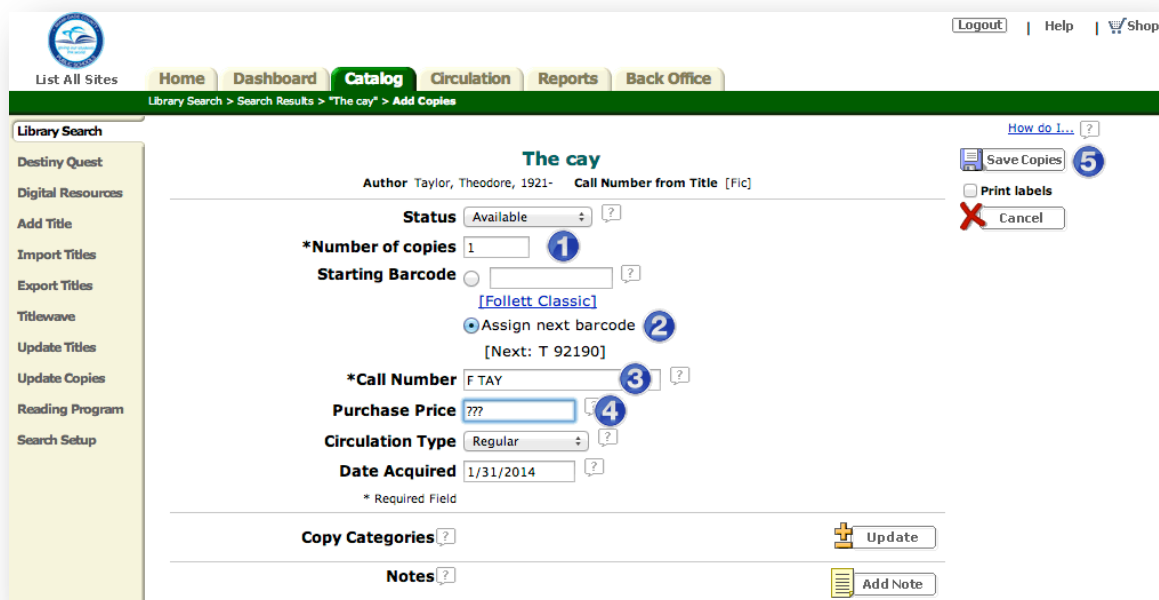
List All Sites

Home | Dashboard | Catalog | Circulation | Reports | Back Office

Logout | Help | Shop

Library Search > Search Results > "The cay" > Add Copies

Library Search
Destiny Quest
Digital Resources
Add Title
Import Titles
Export Titles
Titlewave
Update Titles
Update Copies
Reading Program
Search Setup

How do I... ?

The cay

Author Taylor, Theodore, 1921- Call Number from Title [Fic]

Save Copies 5

Print labels

Cancel

Status Available ?

*Number of copies 1 1

Starting Barcode ?

[Follett Classic]

Assign next barcode 2

[Next: T 92190]

*Call Number F TAY 3 ?

Purchase Price ??? 4

Circulation Type Regular ?

Date Acquired 1/31/2014 ?

* Required Field

Copy Categories ? Update

Notes ? Add Note